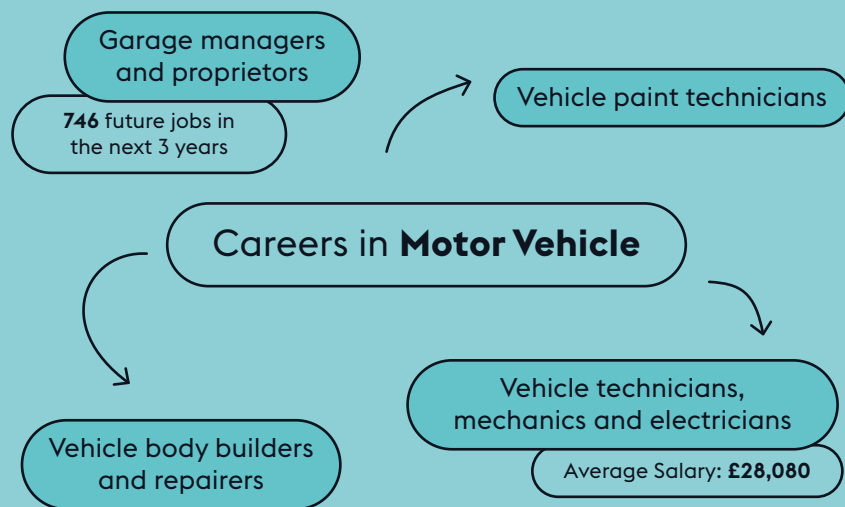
Garage managers and proprietors

**746** future jobs in the next 3 years

Vehicle paint technicians

Careers in **Motor Vehicle**

Vehicle technicians, mechanics and electricians

Average Salary: **£28,080**

Vehicle body builders and repairers